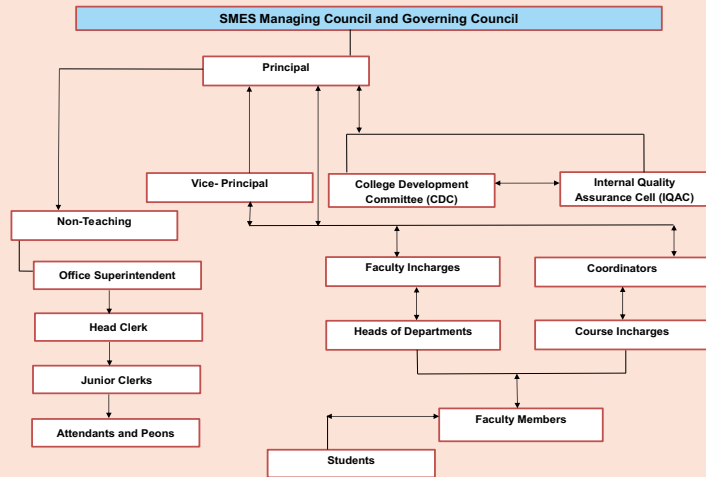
SMES Managing Council and Governing Council

Principal

Vice- Principal

College Development Committee (CDC)

Internal Quality Assurance Cell (IQAC)

Non-Teaching

Office Superintendent

Head Clerk

Junior Clerks

Attendants and Peons

Faculty Incharges

Coordinators

Heads of Departments

Course Incharges

Faculty Members

Students